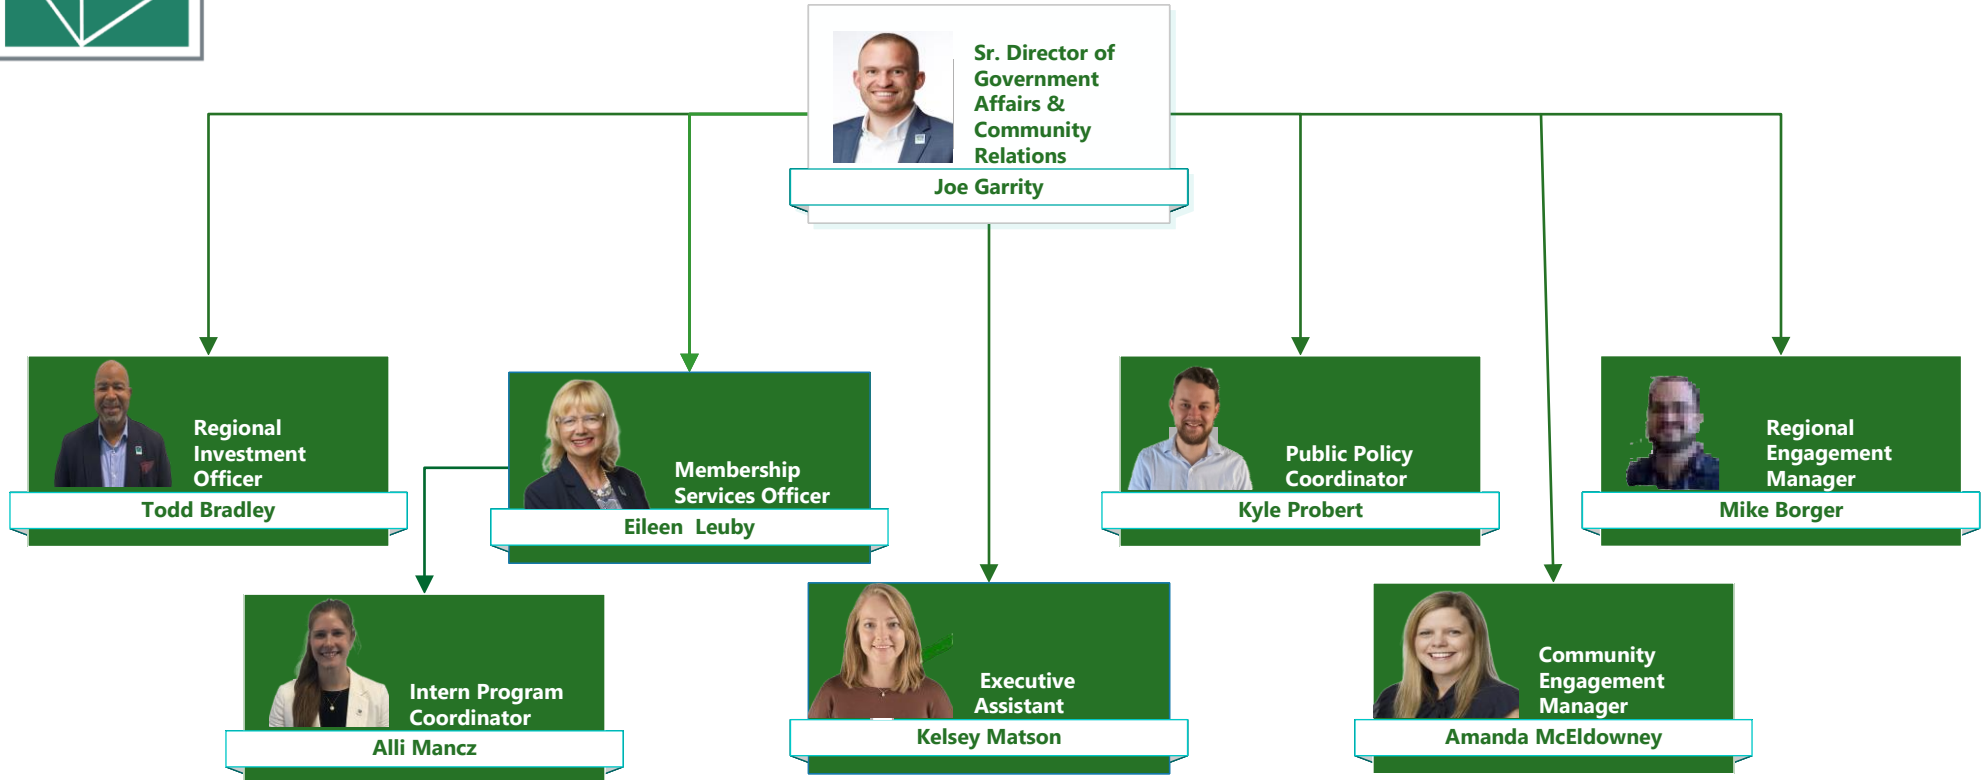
Sr. Director of Government Affairs & Community Relations

Joe Garrity

Regional Investment Officer

Todd Bradley

Membership Services Officer

Eileen Leuby

Public Policy Coordinator

Kyle Probert

Regional Engagement Manager

Mike Borger

Intern Program Coordinator

Alli Mancz

Executive Assistant

Kelsey Matson

Community Engagement Manager

Amanda McEldowney